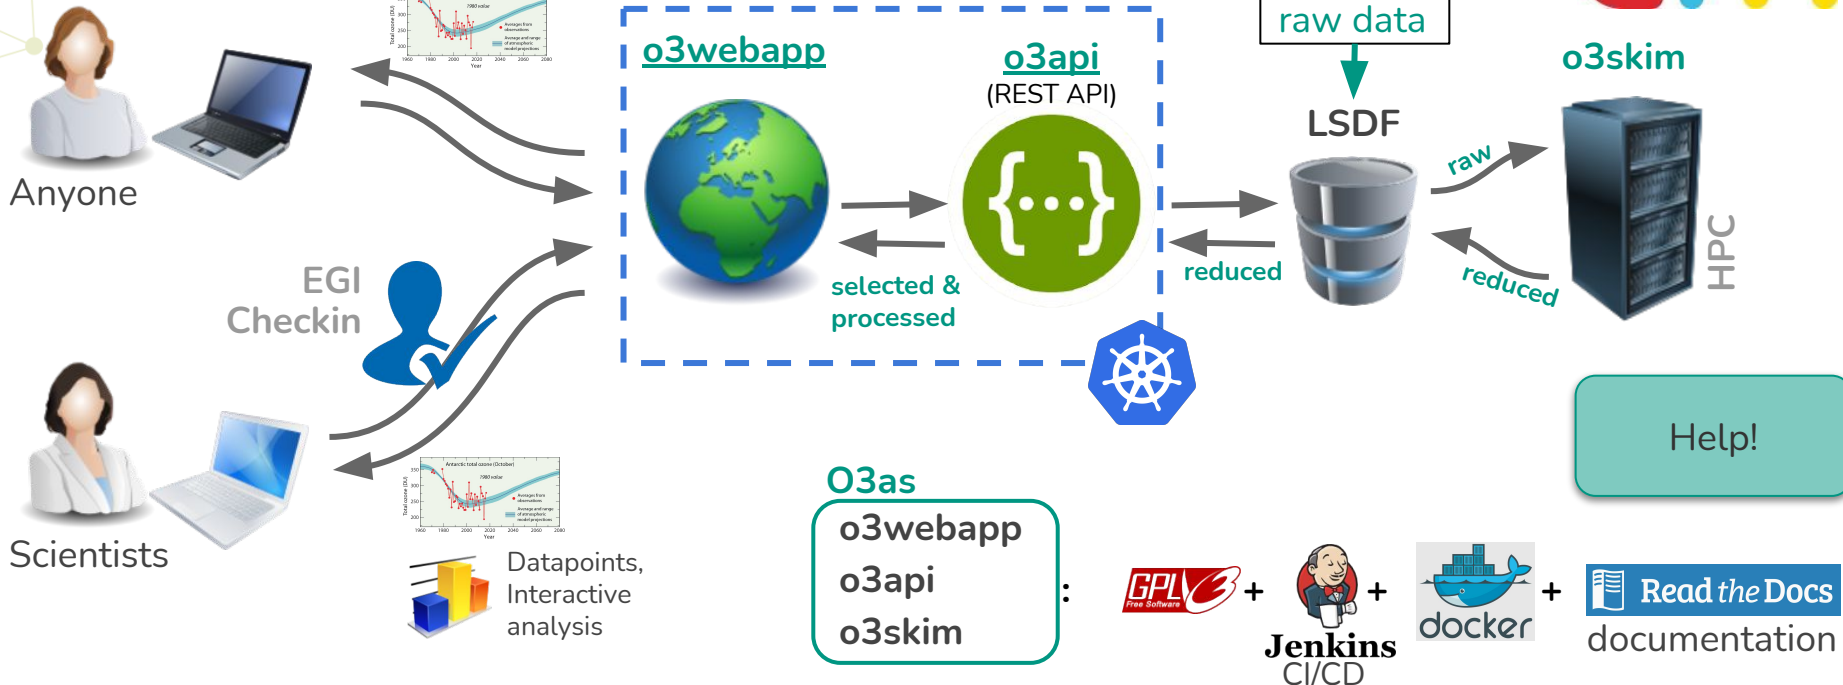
raw data

o3webapp

o3api
(REST API)

LSDF

o3skim

raw

reduced

reduced

HPC

selected & processed

Anyone

EGI Checkin

Scientists

Datapoints, Interactive analysis

O3as
o3webapp
o3api
o3skim

:

GPLv3 Free Software + Jenkins CI/CD + docker + Read the Docs documentation

Help!